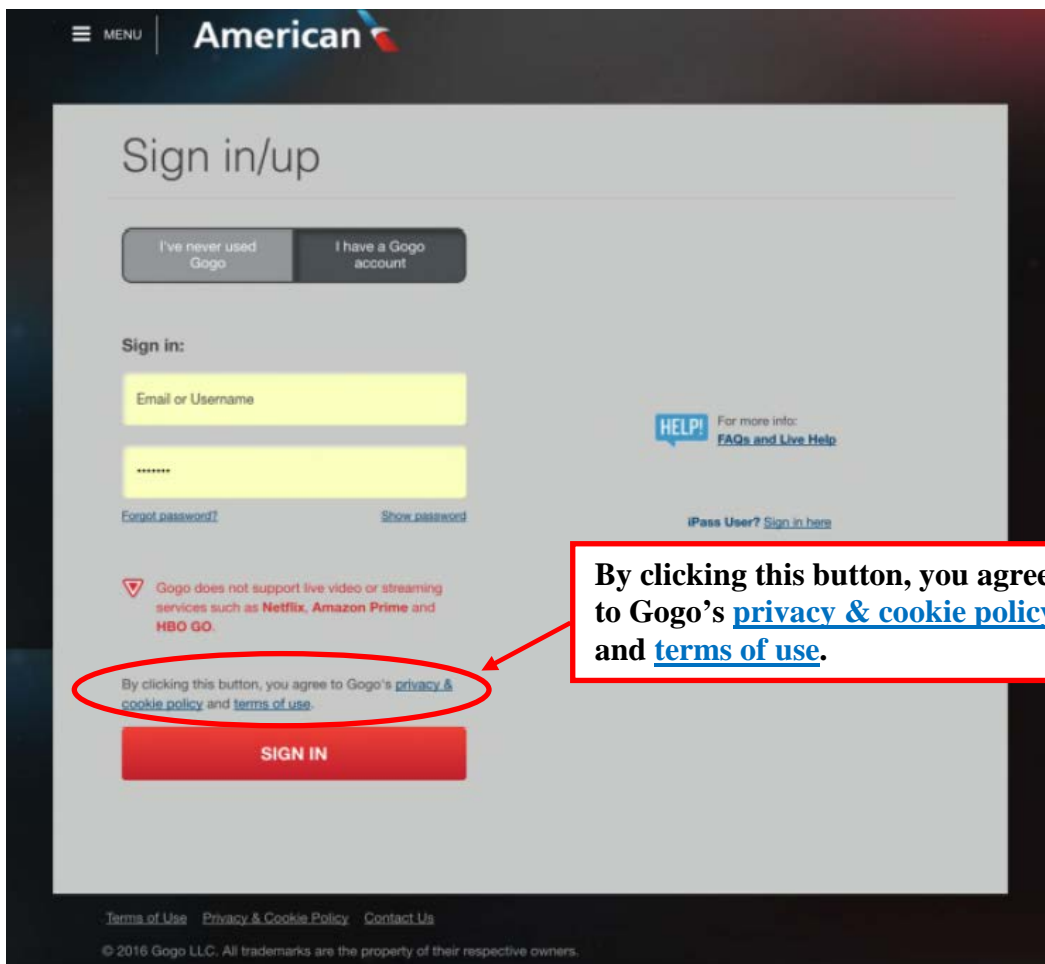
MENU American

Sign in/up

I've never used Gogo

I have a Gogo account

Sign in:

Email or Username

••••••••

Forgot password?

Show password

HELP! For more info: FAQs and Live Help

iPass User? Sign in here

Gogo does not support live video or streaming services such as Netflix, Amazon Prime and HBO GO.

By clicking this button, you agree to Gogo's privacy & cookie policy and terms of use.

By clicking this button, you agre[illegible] to Gogo's privacy & cookie polic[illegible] and terms of use.

SIGN IN

Terms of Use Privacy & Cookie Policy Contact Us

© 2016 Gogo LLC. All trademarks are the property of their respective owners.